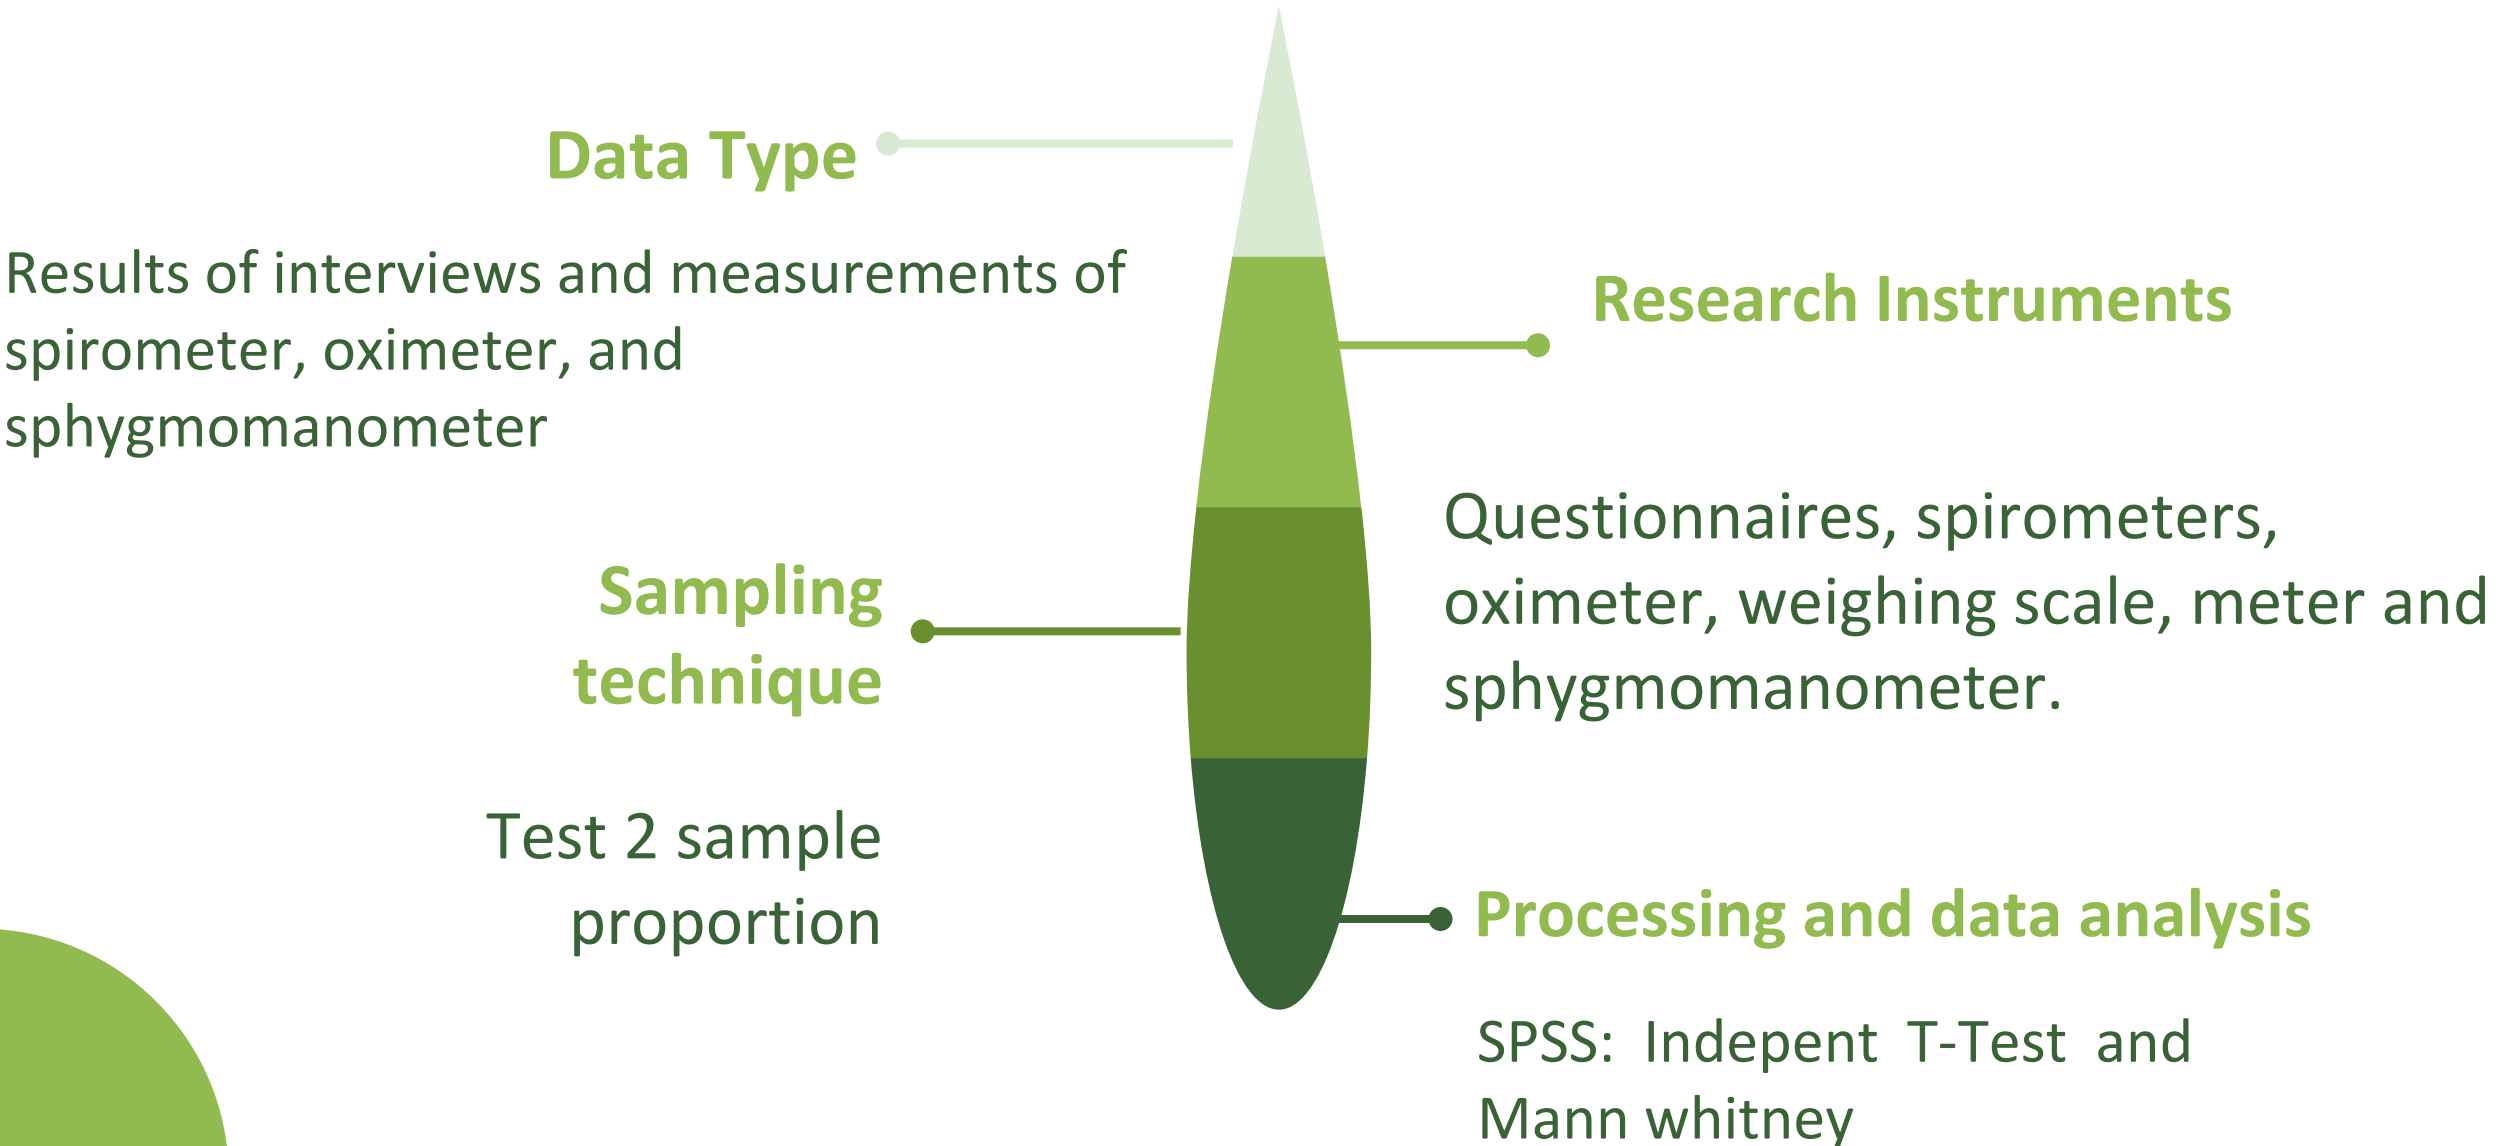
Data Type

Results of interviews and measurements of spirometer, oximeter, and sphygmomanometer

Research Instruments

Questionnaires, spirometers, oximeter, weighing scale, meter and sphygmomanometer.

Sampling technique

Test 2 sample proportion

Processing and data analysis

SPSS: Indepent T-Test and Mann whitney